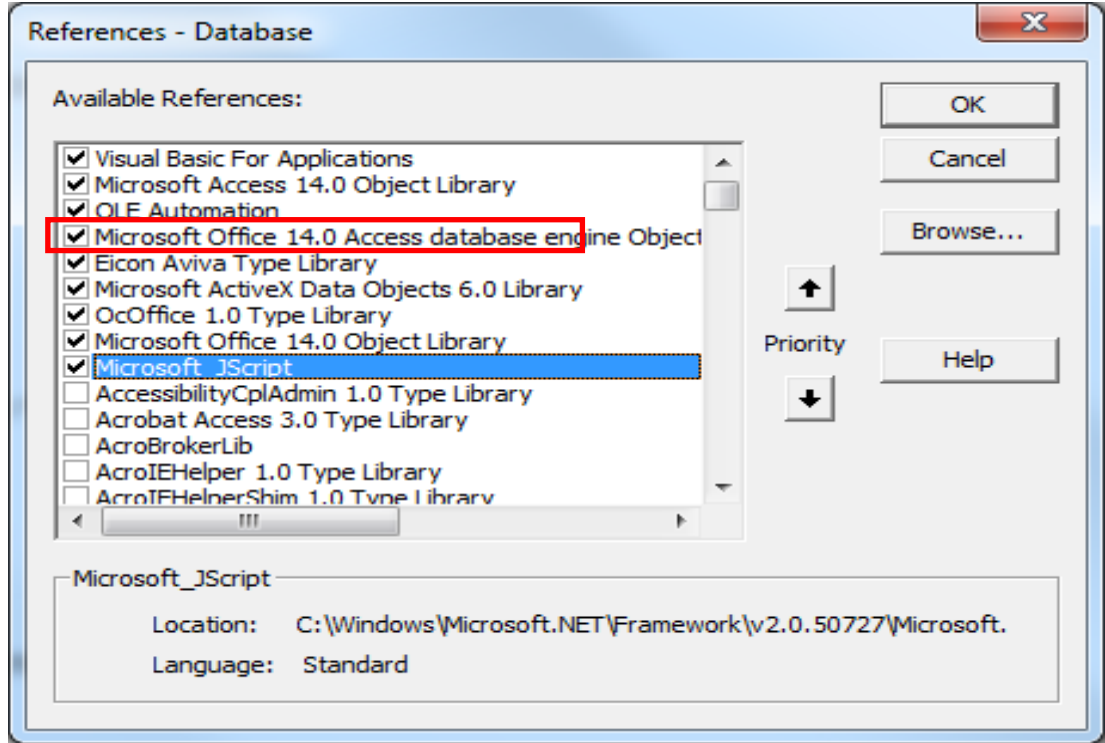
References - Database

Available References:

Visual Basic For Applications
Microsoft Access 14.0 Object Library
OLE Automation
Microsoft Office 14.0 Access database engine Object
Eicon Aviva Type Library
Microsoft ActiveX Data Objects 6.0 Library
OcOffice 1.0 Type Library
Microsoft Office 14.0 Object Library
Microsoft_JScript
AccessibilityCplAdmin 1.0 Type Library
Acrobat Access 3.0 Type Library
AcroBrokerLib
AcroIEHelper 1.0 Type Library
AcroIEHelperShim 1.0 Type Library

OK
Cancel
Browse...
Priority
Help

Microsoft_JScript
Location: C:\Windows\Microsoft.NET\Framework\v2.0.50727\Microsoft.
Language: Standard